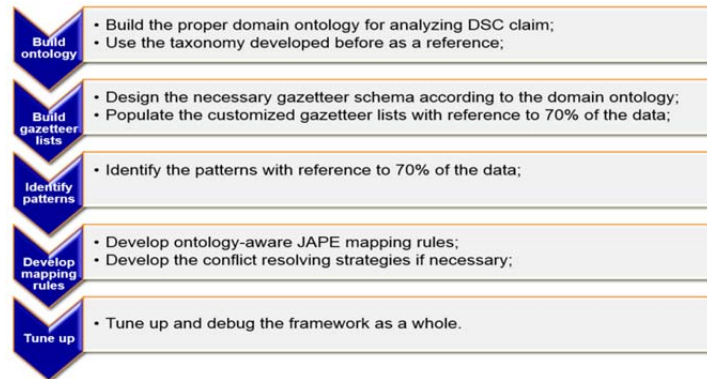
Build ontology

• Build the proper domain ontology for analyzing DSC claim;
• Use the taxonomy developed before as a reference;

Build gazetteer lists

• Design the necessary gazetteer schema according to the domain ontology;
• Populate the customized gazetteer lists with reference to 70% of the data;

Identify patterns

• Identify the patterns with reference to 70% of the data;

Develop mapping rules

• Develop ontology-aware JAPE mapping rules;
• Develop the conflict resolving strategies if necessary;

Tune up

• Tune up and debug the framework as a whole.